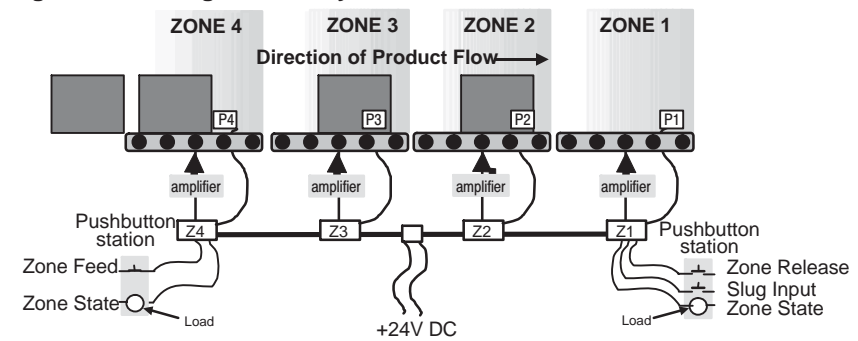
ZONE 4 ZONE 3 ZONE 2 ZONE 1

Direction of Product Flow

P4 P3 P2 P1

amplifier amplifier amplifier amplifier

Pushbutton station

Z4 Z3 Z2 Z1

Pushbutton station

Zone Feed

Zone State

Load

+24V DC

Load

Zone Release

Slug Input

Zone State